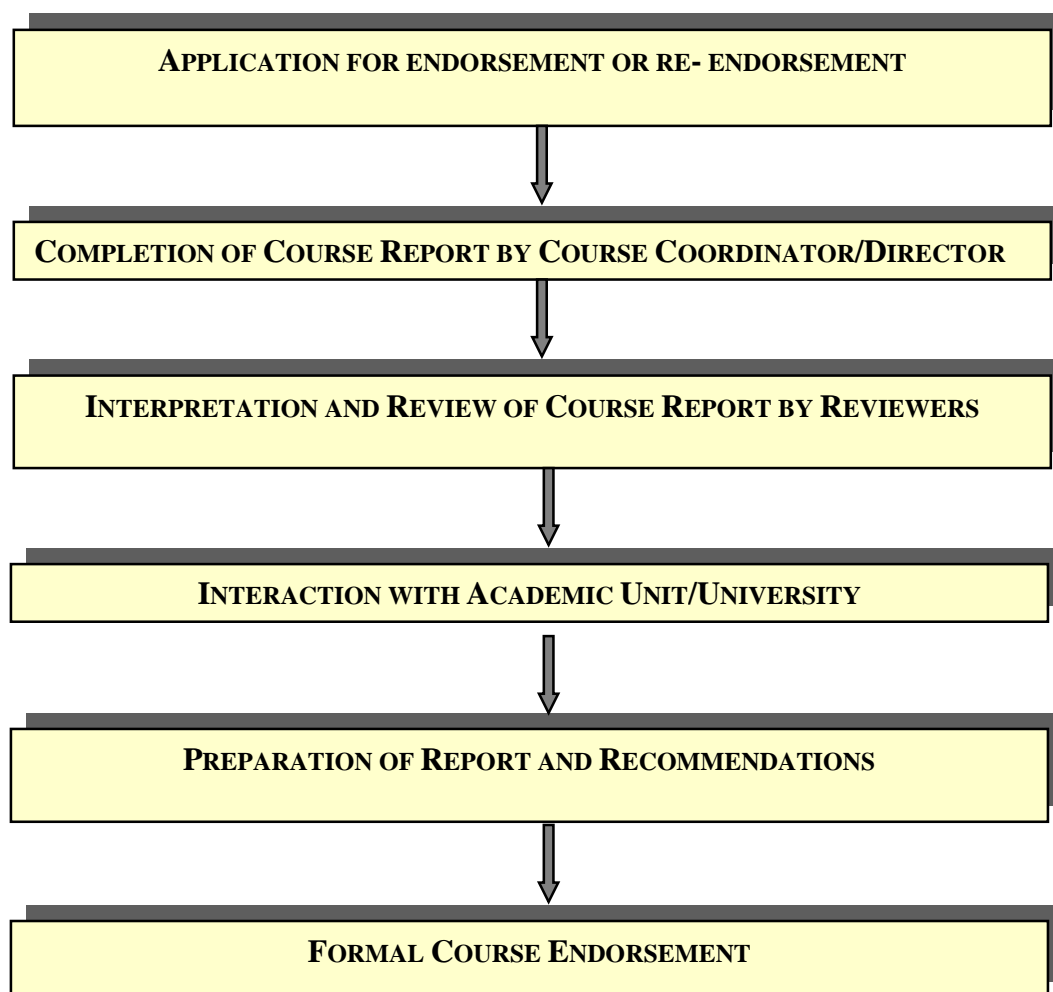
APPLICATION FOR ENDORSEMENT OR RE- ENDORSEMENT

COMPLETION OF COURSE REPORT BY COURSE COORDINATOR/DIRECTOR

INTERPRETATION AND REVIEW OF COURSE REPORT BY REVIEWERS

INTERACTION WITH ACADEMIC UNIT/UNIVERSITY

PREPARATION OF REPORT AND RECOMMENDATIONS

FORMAL COURSE ENDORSEMENT